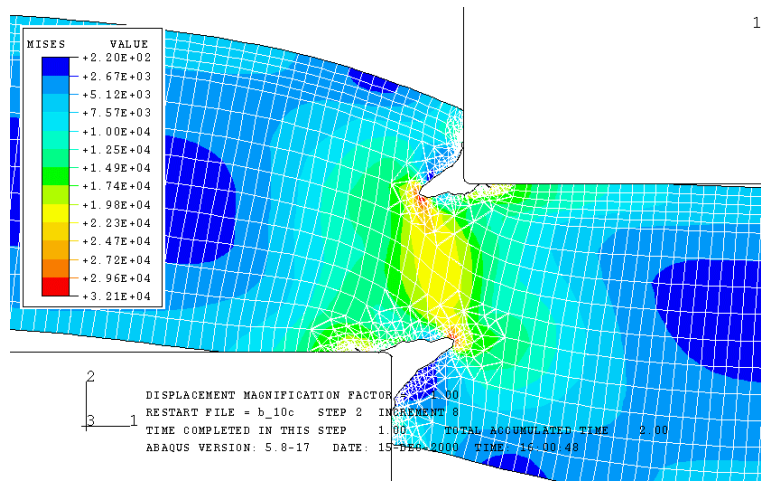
1

MISES VALUE
+2.20E+02
+2.67E+03
+5.12E+03
+7.57E+03
+1.00E+04
+1.25E+04
+1.49E+04
+1.74E+04
+1.98E+04
+2.23E+04
+2.47E+04
+2.72E+04
+2.96E+04
+3.21E+04

2
3 1

DISPLACEMENT MAGNIFICATION FACTOR = 1.00
RESTART FILE = b_10c STEP 2 INCREMENT 8
TIME COMPLETED IN THIS STEP 1.00 TOTAL ACCUMULATED TIME 2.00
ABAQUS VERSION: 5.8-17 DATE: 15-DEC-2000 TIME: 16:00:48